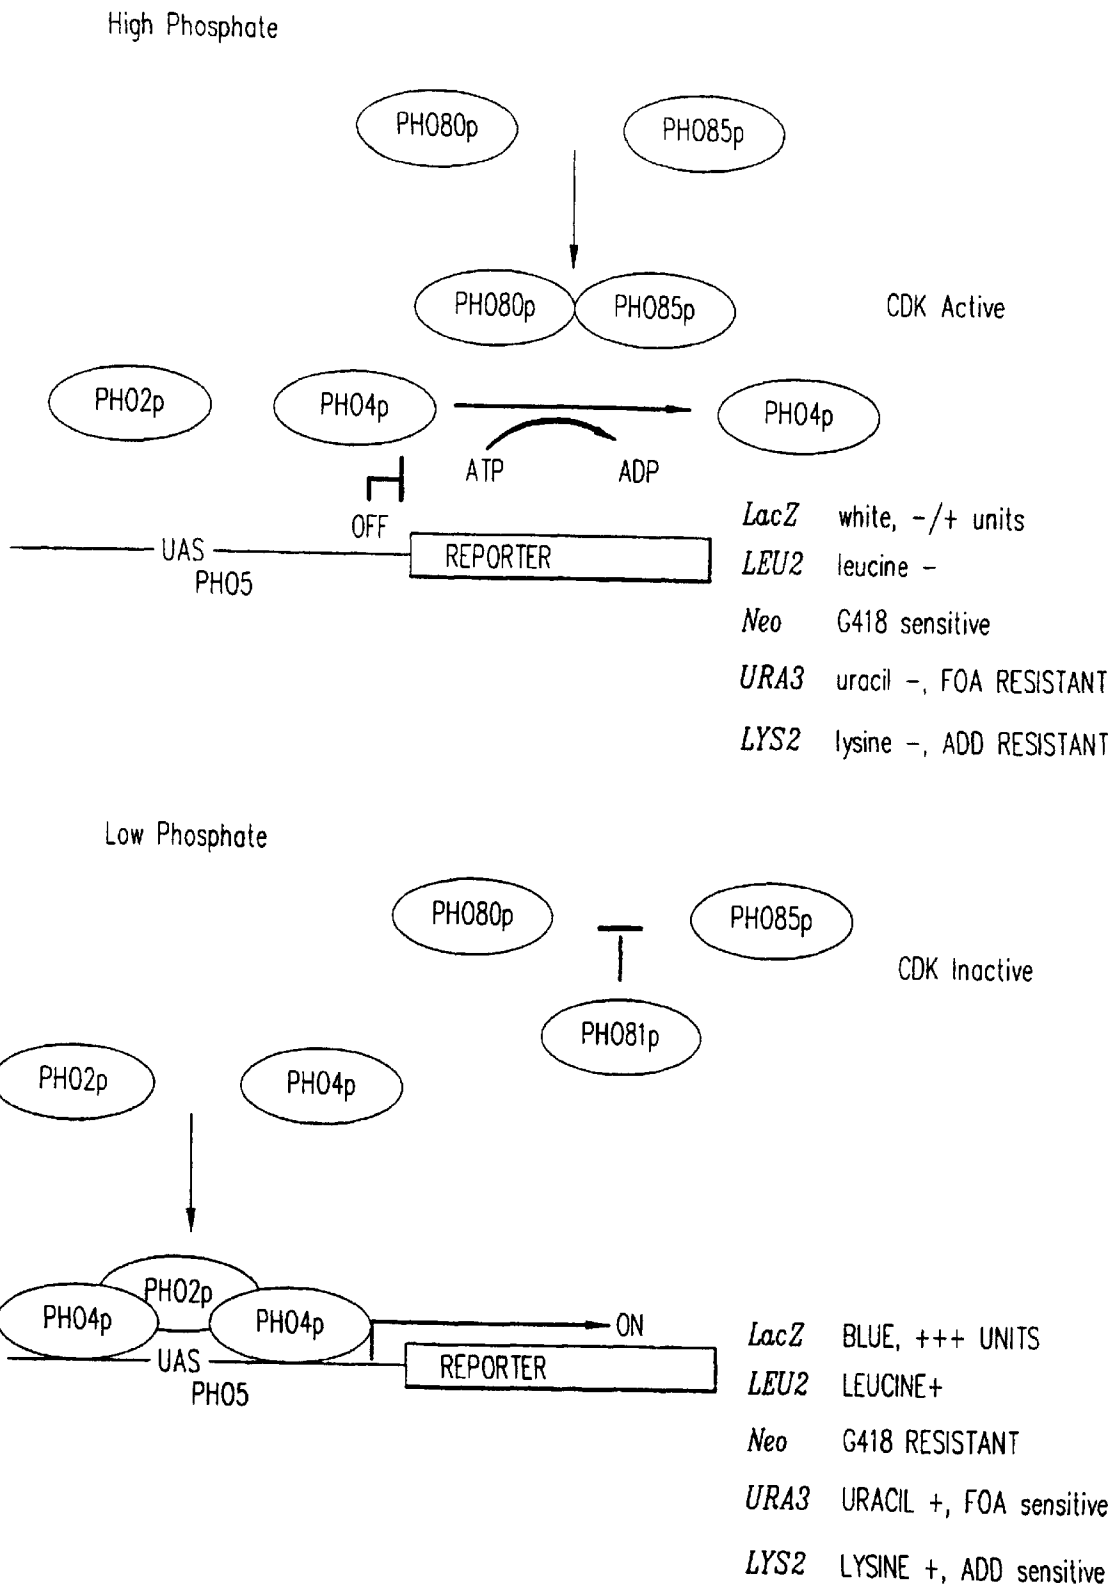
High Phosphate

PHO80p PHO85p

PHO80p PHO85p CDK Active

PHO2p PHO4p PHO4p

ATP ADP

OFF

UAS PHO5 REPORTER

| | |
|---|---|
| *LacZ* | white, –/+ units |
| *LEU2* | leucine – |
| *Neo* | G418 sensitive |
| *URA3* | uracil –, FOA RESISTANT |
| *LYS2* | lysine –, ADD RESISTANT |

Low Phosphate

PHO80p PHO85p

CDK Inactive

PHO81p

PHO2p PHO4p

PHO2p
PHO4p PHO4p

ON

UAS PHO5 REPORTER

| | |
|---|---|
| *LacZ* | BLUE, +++ UNITS |
| *LEU2* | LEUCINE+ |
| *Neo* | G418 RESISTANT |
| *URA3* | URACIL +, FOA sensitive |
| *LYS2* | LYSINE +, ADD sensitive |